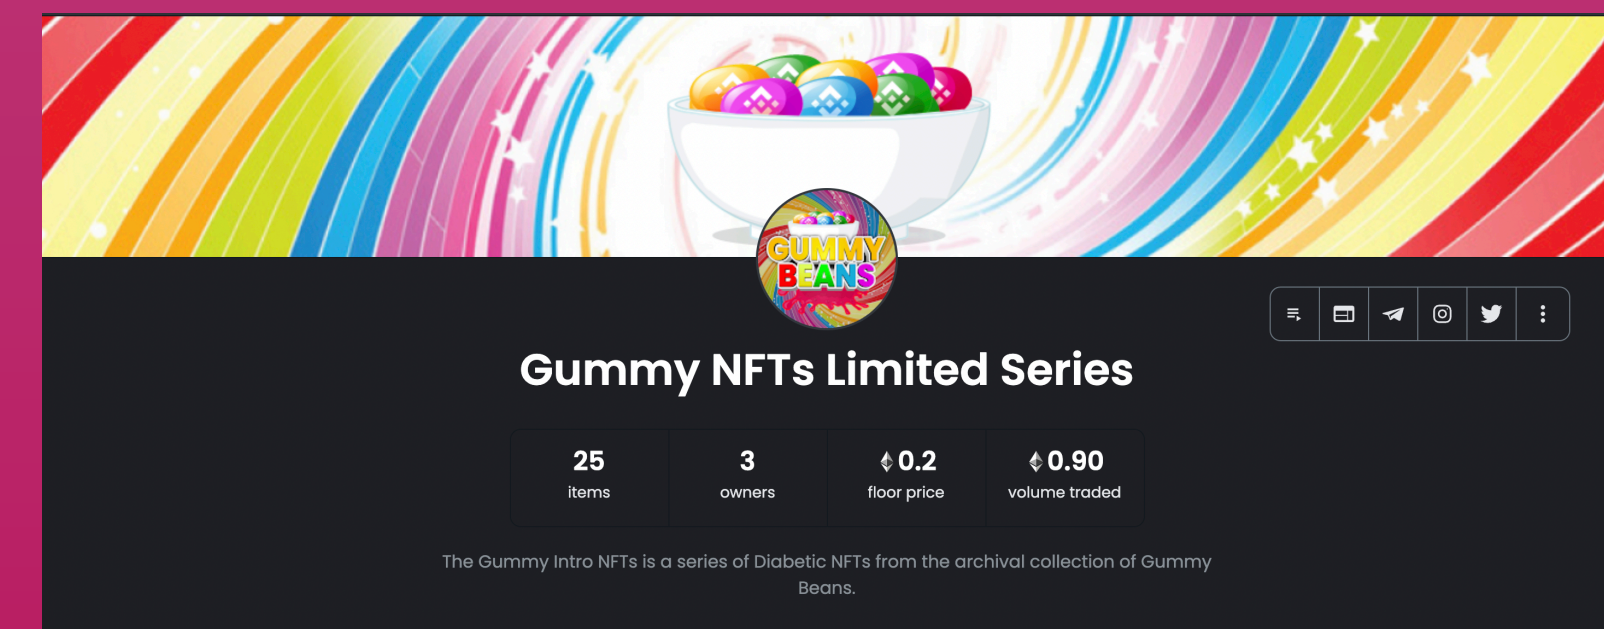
GUMMY BEANS

Gummy NFTs Limited Series

| 25 | 3 | 0.2 | 0.90 |
|---|---|---|---|
| items | owners | floor price | volume traded |

The Gummy Intro NFTs is a series of Diabetic NFTs from the archival collection of Gummy Beans.